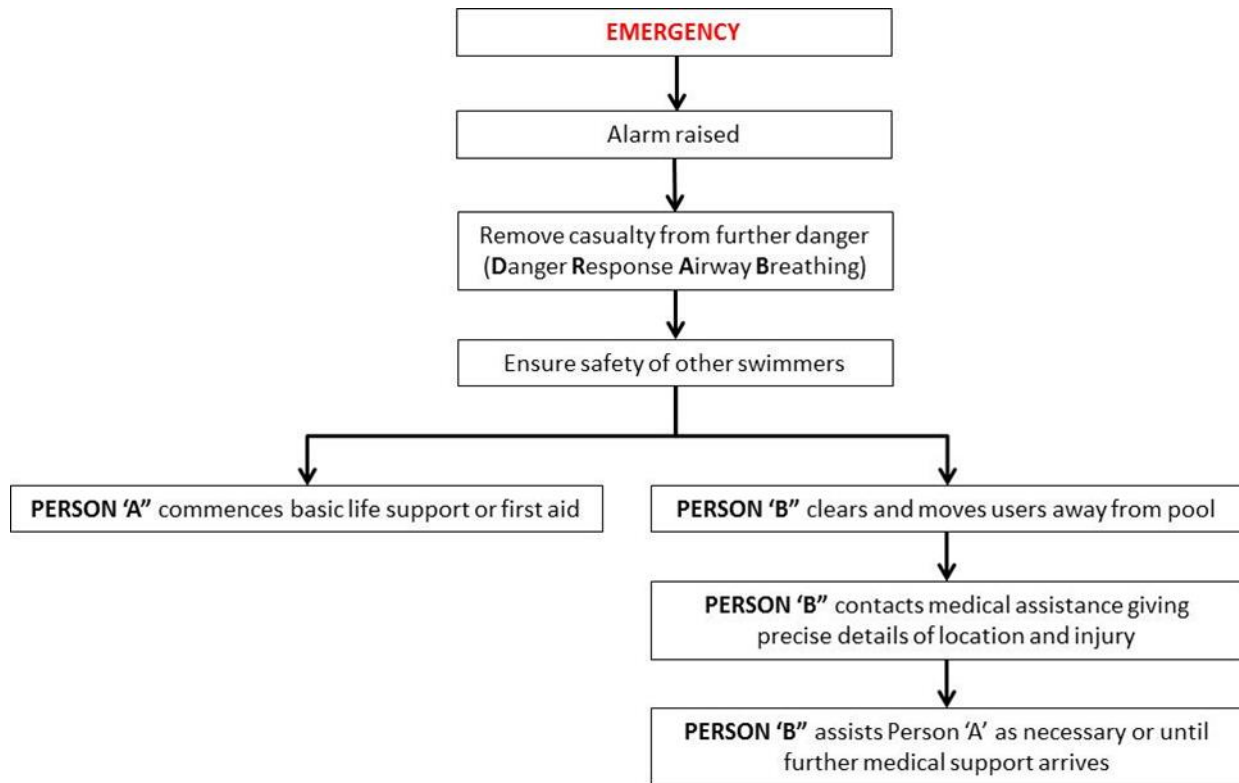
EMERGENCY

Alarm raised

Remove casualty from further danger (Danger Response Airway Breathing)

Ensure safety of other swimmers

PERSON 'A" commences basic life support or first aid

PERSON 'B" clears and moves users away from pool

PERSON 'B" contacts medical assistance giving precise details of location and injury

PERSON 'B" assists Person 'A' as necessary or until further medical support arrives